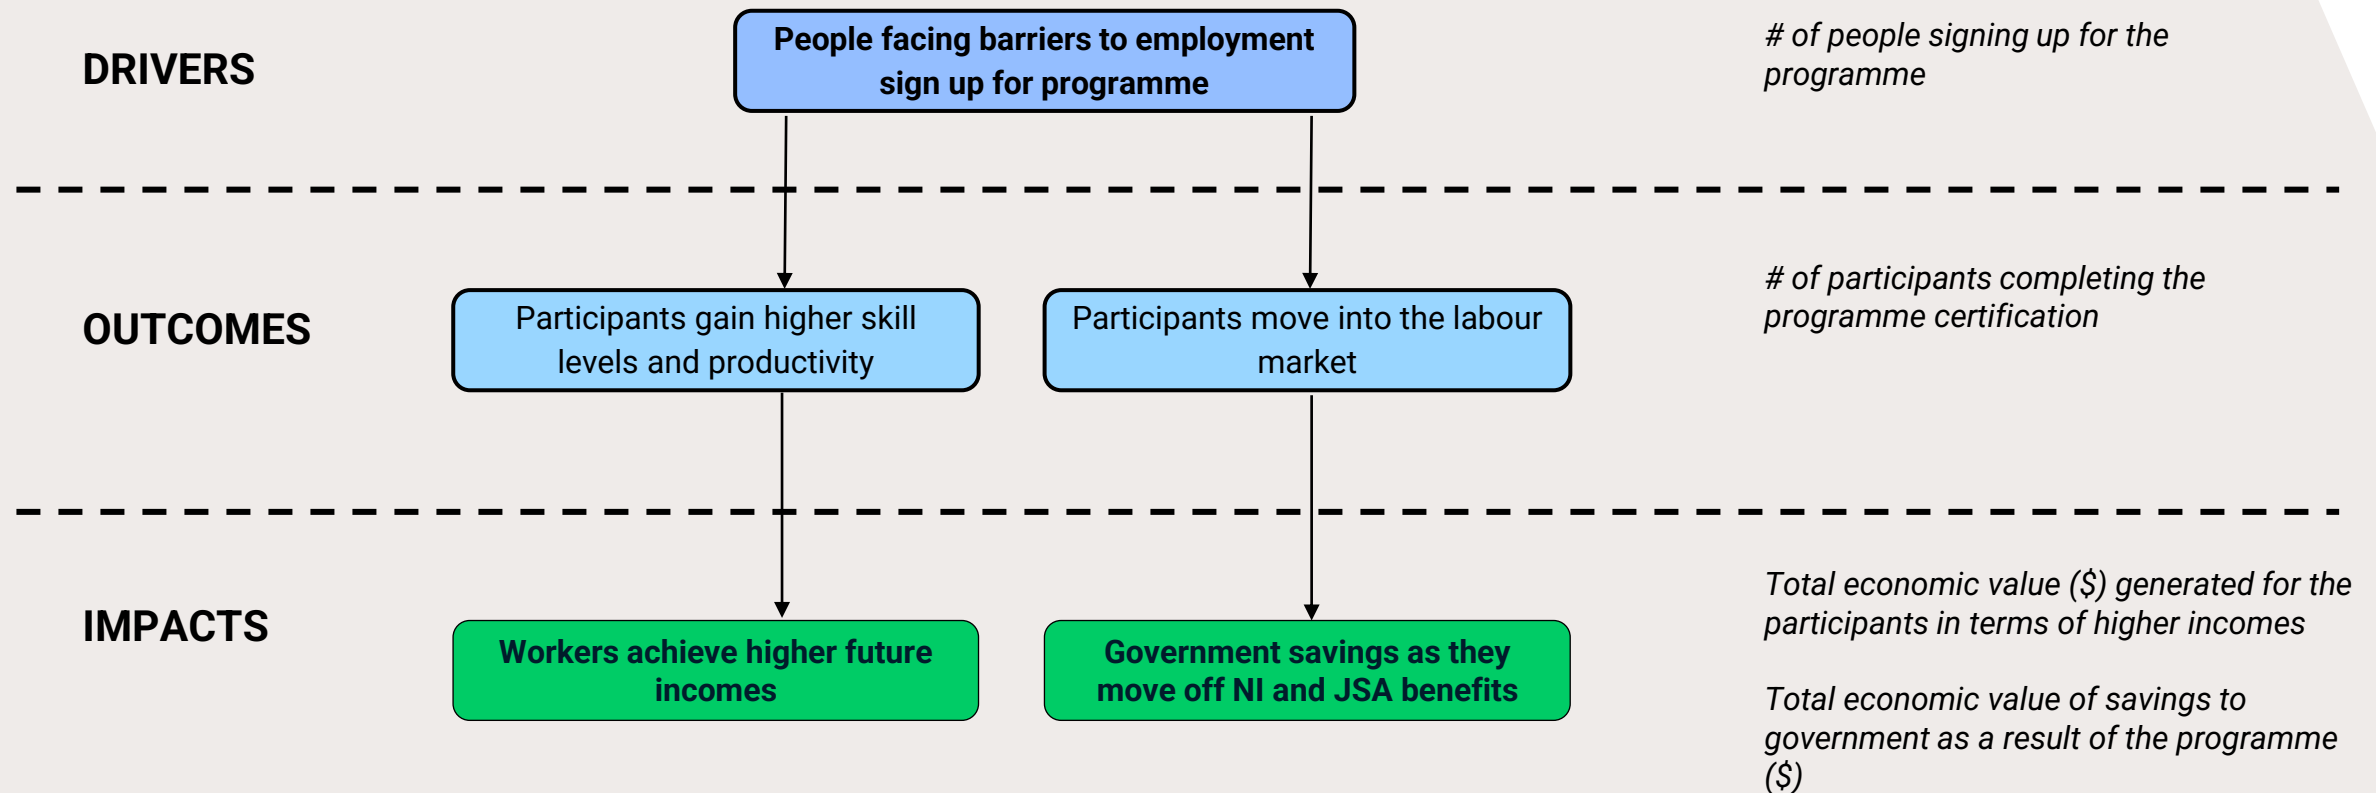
DRIVERS

People facing barriers to employment sign up for programme

# of people signing up for the programme

OUTCOMES

Participants gain higher skill levels and productivity

Participants move into the labour market

# of participants completing the programme certification

IMPACTS

Workers achieve higher future incomes

Government savings as they move off NI and JSA benefits

Total economic value (\$) generated for the participants in terms of higher incomes

Total economic value of savings to government as a result of the programme (\$)